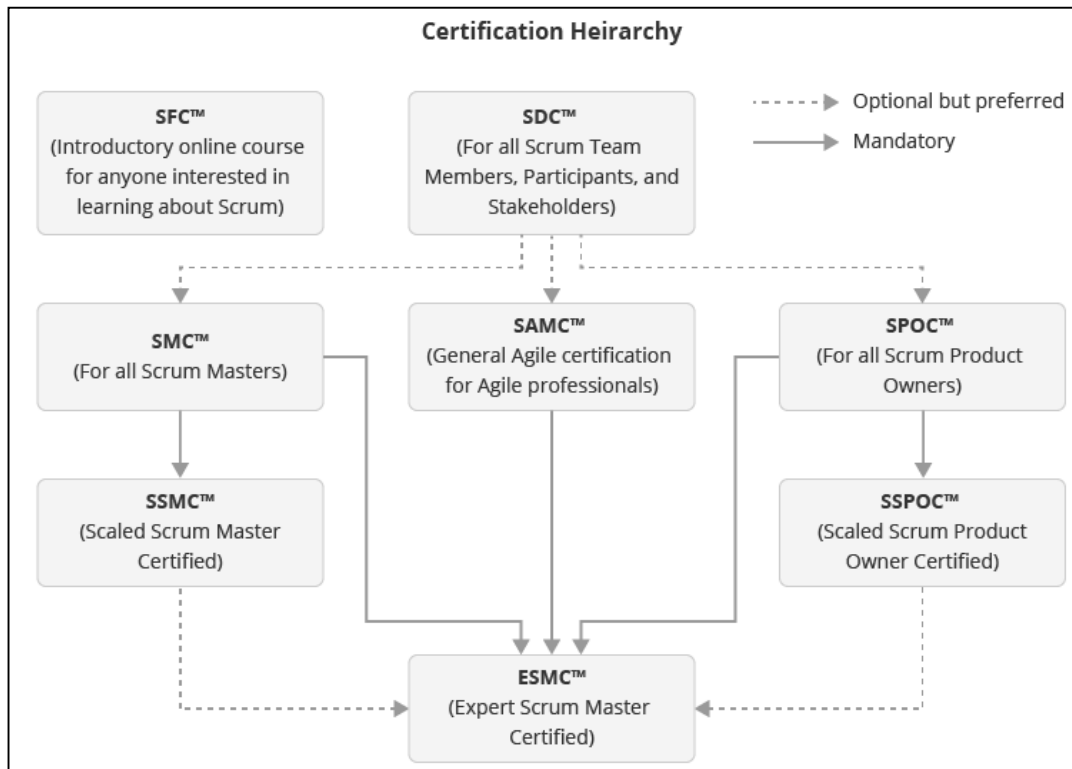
Certification Heirarchy

Optional but preferred

Mandatory

SFC™
(Introductory online course for anyone interested in learning about Scrum)

SDC™
(For all Scrum Team Members, Participants, and Stakeholders)

SMC™
(For all Scrum Masters)

SAMC™
(General Agile certification for Agile professionals)

SPOC™
(For all Scrum Product Owners)

SSMC™
(Scaled Scrum Master Certified)

SSPOC™
(Scaled Scrum Product Owner Certified)

ESMC™
(Expert Scrum Master Certified)